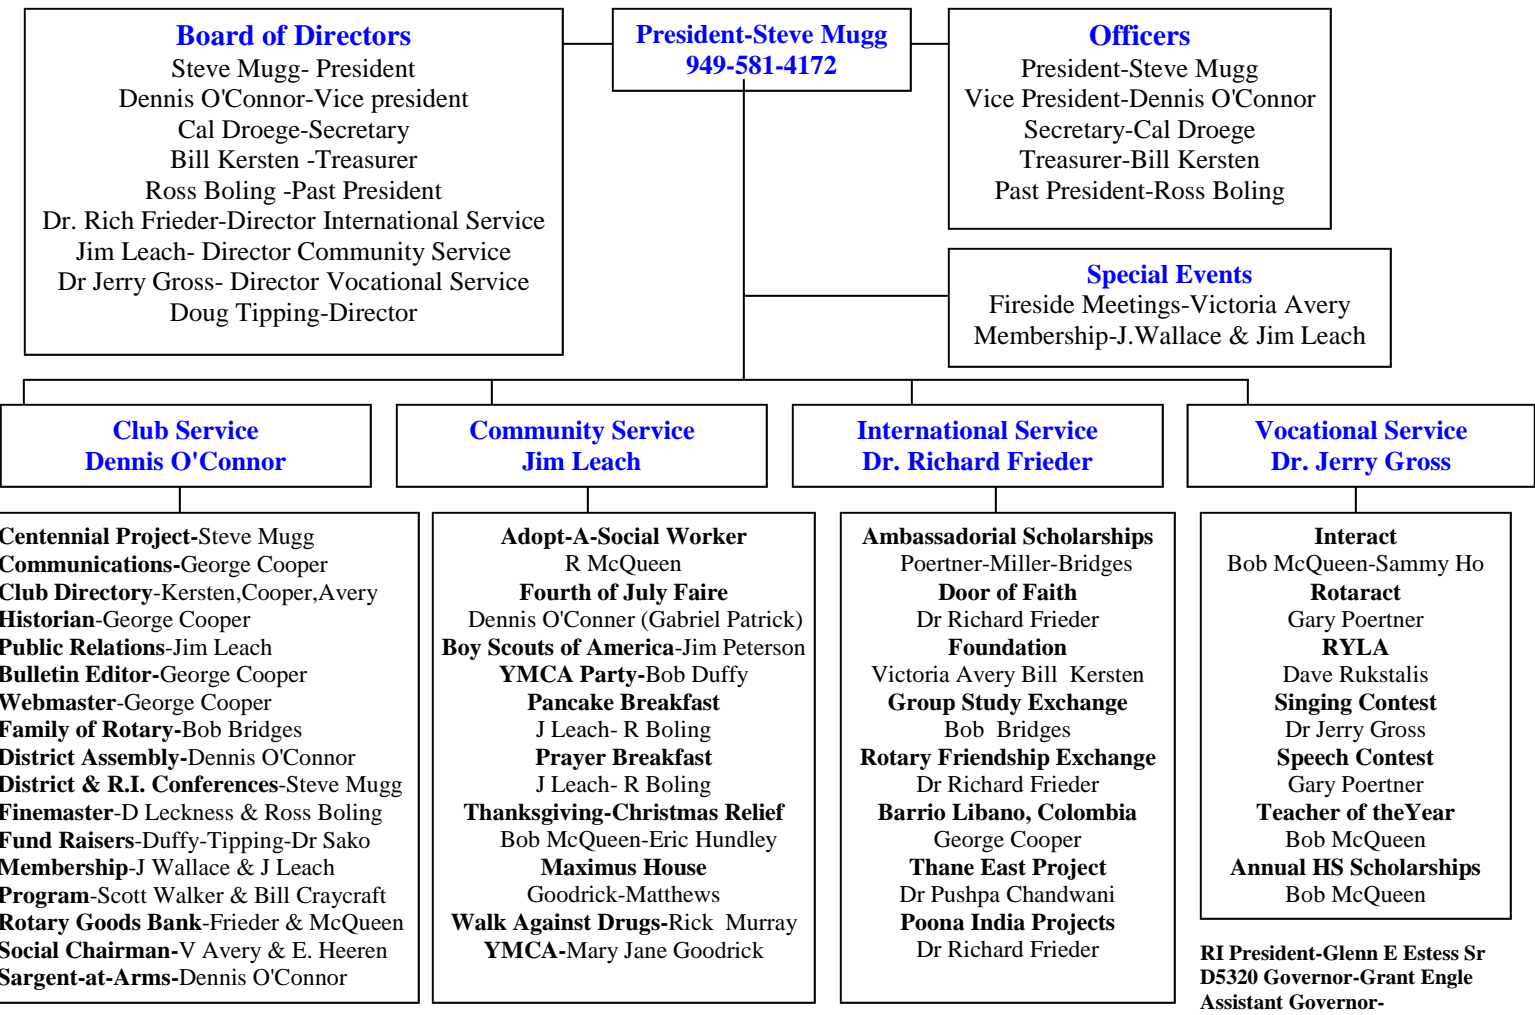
Board of Directors
Steve Mugg- President
Dennis O'Connor-Vice president
Cal Droege-Secretary
Bill Kersten -Treasurer
Ross Boling -Past President
Dr. Rich Frieder-Director International Service
Jim Leach- Director Community Service
Dr Jerry Gross- Director Vocational Service
Doug Tipping-Director

President-Steve Mugg
949-581-4172

Officers
President-Steve Mugg
Vice President-Dennis O'Connor
Secretary-Cal Droege
Treasurer-Bill Kersten
Past President-Ross Boling

Special Events
Fireside Meetings-Victoria Avery
Membership-J.Wallace & Jim Leach

Club Service
Dennis O'Connor

Community Service
Jim Leach

International Service
Dr. Richard Frieder

Vocational Service
Dr. Jerry Gross

Centennial Project-Steve Mugg
Communications-George Cooper
Club Directory-Kersten,Cooper,Avery
Historian-George Cooper
Public Relations-Jim Leach
Bulletin Editor-George Cooper
Webmaster-George Cooper
Family of Rotary-Bob Bridges
District Assembly-Dennis O'Connor
District & R.I. Conferences-Steve Mugg
Finemaster-D Leckness & Ross Boling
Fund Raisers-Duffy-Tipping-Dr Sako
Membership-J Wallace & J Leach
Program-Scott Walker & Bill Craycraft
Rotary Goods Bank-Frieder & McQueen
Social Chairman-V Avery & E. Heeren
Sargent-at-Arms-Dennis O'Connor

Adopt-A-Social Worker
R McQueen
Fourth of July Faire
Dennis O'Conner (Gabriel Patrick)
Boy Scouts of America-Jim Peterson
YMCA Party-Bob Duffy
Pancake Breakfast
J Leach- R Boling
Prayer Breakfast
J Leach- R Boling
Thanksgiving-Christmas Relief
Bob McQueen-Eric Hundley
Maximus House
Goodrick-Matthews
Walk Against Drugs-Rick Murray
YMCA-Mary Jane Goodrick

Ambassadorial Scholarships
Poertner-Miller-Bridges
Door of Faith
Dr Richard Frieder
Foundation
Victoria Avery Bill Kersten
Group Study Exchange
Bob Bridges
Rotary Friendship Exchange
Dr Richard Frieder
Barrio Libano, Colombia
George Cooper
Thane East Project
Dr Pushpa Chandwani
Poona India Projects
Dr Richard Frieder

Interact
Bob McQueen-Sammy Ho
Rotaract
Gary Poertner
RYLA
Dave Rukstalis
Singing Contest
Dr Jerry Gross
Speech Contest
Gary Poertner
Teacher of theYear
Bob McQueen
Annual HS Scholarships
Bob McQueen

RI President-Glenn E Estess Sr
D5320 Governor-Grant Engle
Assistant Governor-